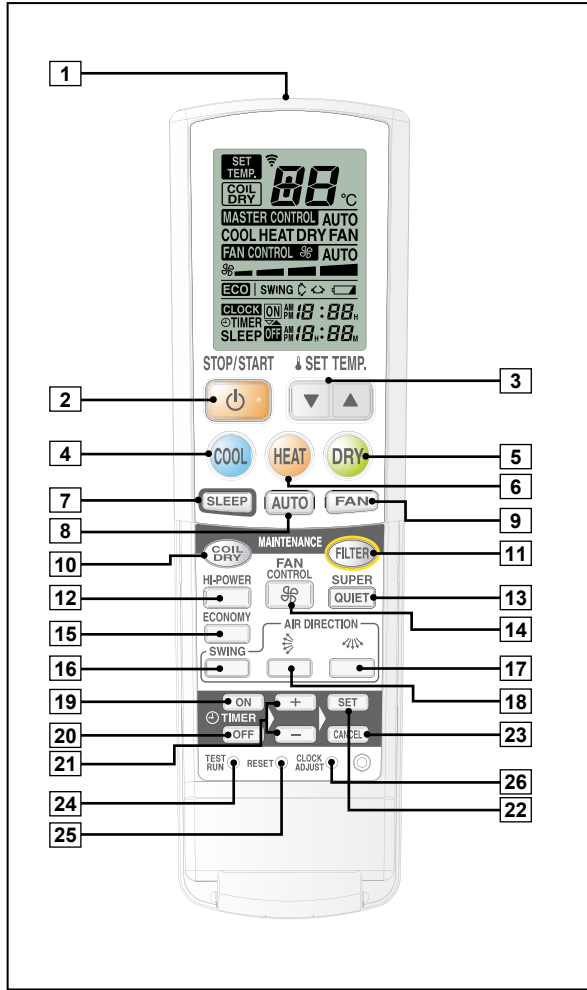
1

SET TEMP.
COIL DRY
88 °C
MASTER CONTROL AUTO
COOL HEAT DRY FAN
FAN CONTROL AUTO
ECO SWING
CLOCK ON AM PM 18:88 H
TIMER
SLEEP OFF AM PM 18 H 88 M

STOP/START
SET TEMP.

2
3

COOL
HEAT
DRY

4
5
6

SLEEP
AUTO
FAN

7
8
9

MAINTENANCE
COIL DRY
FILTER

10
11

HI-POWER
FAN CONTROL
SUPER QUIET

12
13
14

ECONOMY
AIR DIRECTION
SWING

15
16
17
18

ON
+
SET
TIMER
OFF
–
CANCEL

19
20
21
23

TEST RUN
RESET
CLOCK ADJUST

24
26
22
25